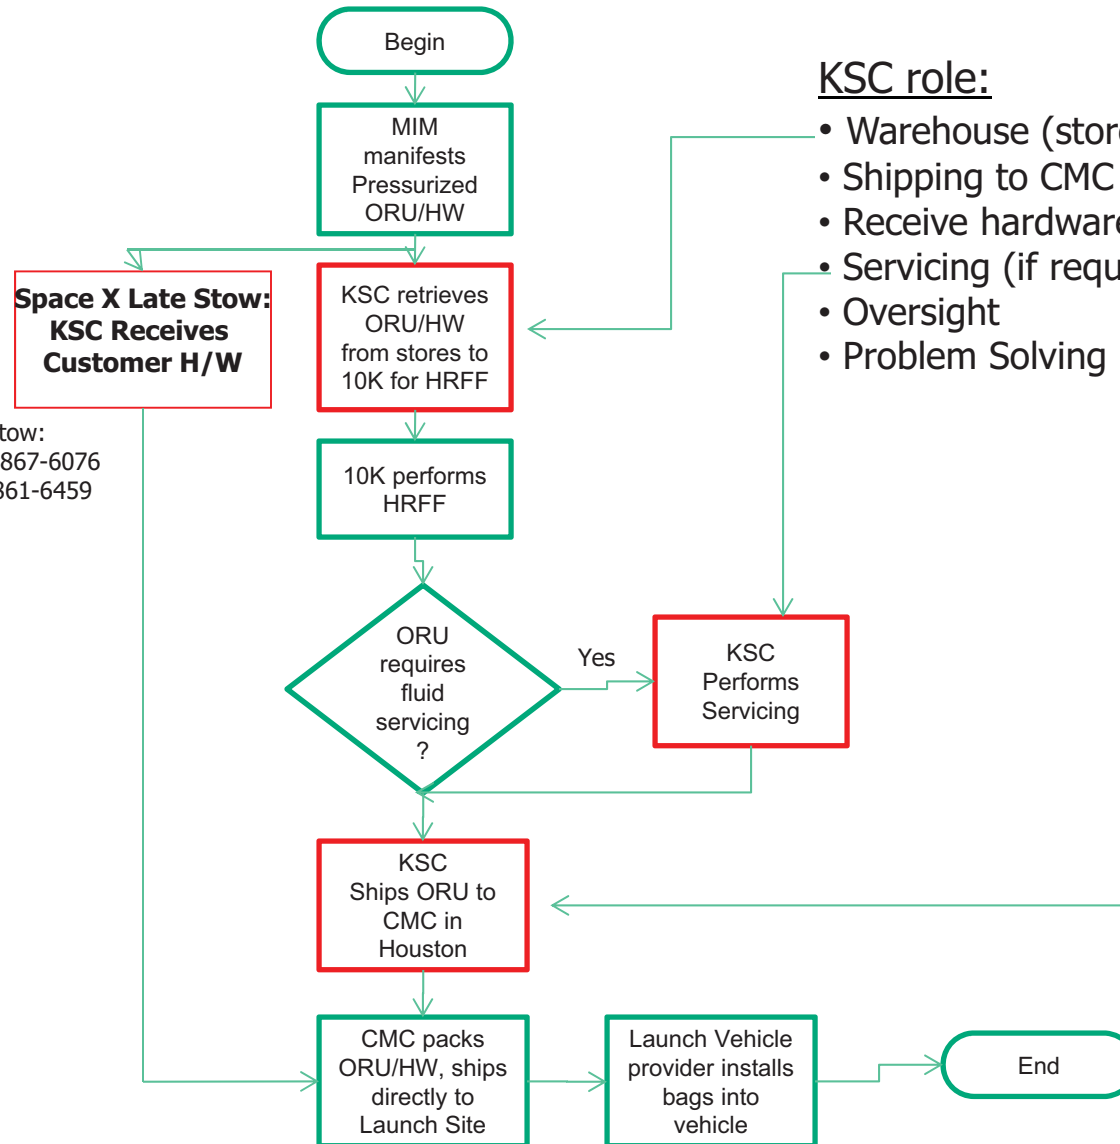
Begin

MIM manifests Pressurized ORU/HW

Space X Late Stow: KSC Receives Customer H/W

tow:
867-6076
361-6459

KSC retrieves ORU/HW from stores to 10K for HRFF

10K performs HRFF

ORU requires fluid servicing ?

Yes

KSC Performs Servicing

KSC Ships ORU to CMC in Houston

CMC packs ORU/HW, ships directly to Launch Site

Launch Vehicle provider installs bags into vehicle

End

KSC role:
• Warehouse (store
• Shipping to CMC
• Receive hardware
• Servicing (if requ
• Oversight
• Problem Solving